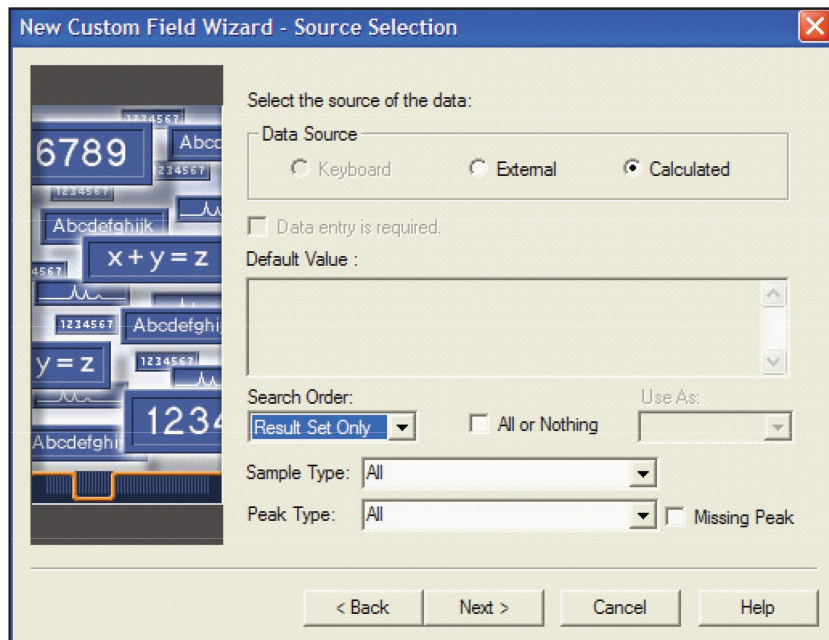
New Custom Field Wizard - Source Selection

1234567
6789
Abc
1234567
1234567
Abcdefghijk
x + y = z
4567
1234567
Abcdefghi
y = z
1234567
1234
Abcdefghi

Select the source of the data:

Data Source
Keyboard
External
Calculated

Data entry is required.

Default Value :

Search Order:
Result Set Only
All or Nothing
Use As:

Sample Type: All

Peak Type: All
Missing Peak

< Back
Next >
Cancel
Help